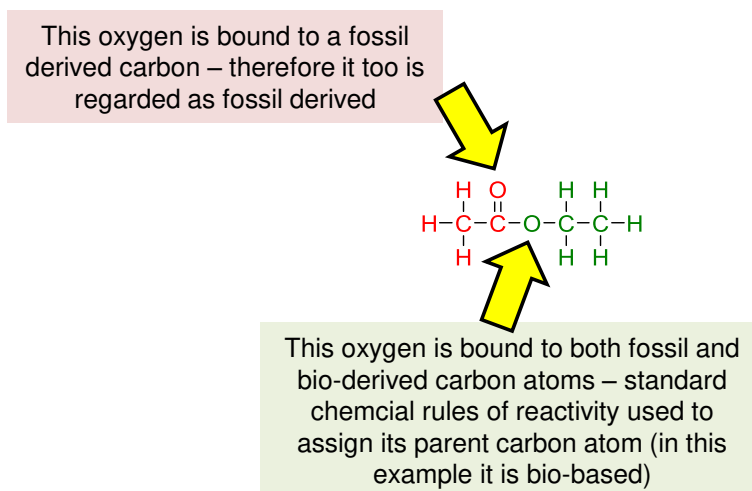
This oxygen is bound to a fossil derived carbon – therefore it too is regarded as fossil derived

H O H H
H–C–C–O–C–C–H
H H H

This oxygen is bound to both fossil and bio-derived carbon atoms – standard chemcial rules of reactivity used to assign its parent carbon atom (in this example it is bio-based)